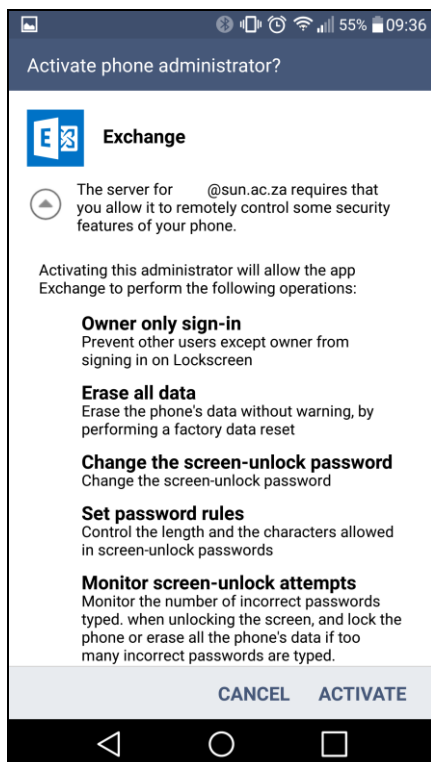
55% 09:36

Activate phone administrator?

Exchange

The server for @sun.ac.za requires that you allow it to remotely control some security features of your phone.

Activating this administrator will allow the app Exchange to perform the following operations:

Owner only sign-in
Prevent other users except owner from signing in on Lockscreen

Erase all data
Erase the phone's data without warning, by performing a factory data reset

Change the screen-unlock password
Change the screen-unlock password

Set password rules
Control the length and the characters allowed in screen-unlock passwords

Monitor screen-unlock attempts
Monitor the number of incorrect passwords typed. when unlocking the screen, and lock the phone or erase all the phone's data if too many incorrect passwords are typed.

CANCEL ACTIVATE